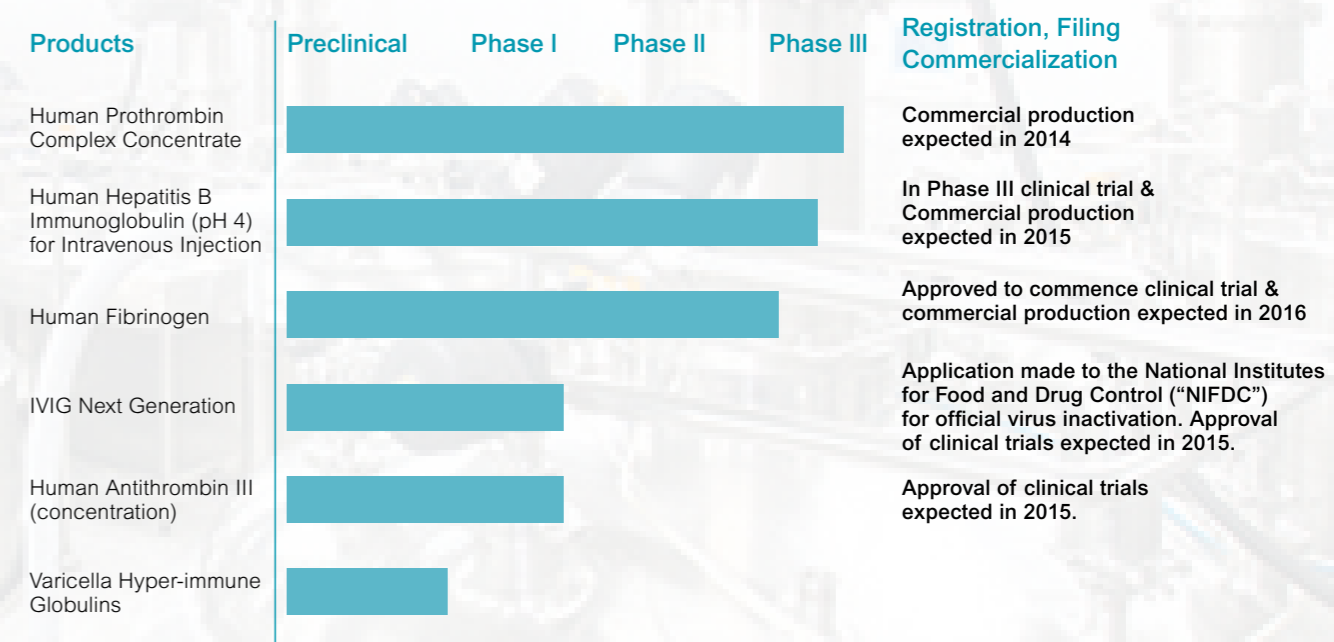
| Products | Preclinical | Phase I | Phase II | Phase III | Registration, Filing Commercialization |
|---|---|---|---|---|---|
| Human Prothrombin Complex Concentrate | | | | | Commercial production expected in 2014 |
| Human Hepatitis B Immunoglobulin (pH 4) for Intravenous Injection | | | | | In Phase III clinical trial & Commercial production expected in 2015 |
| Human Fibrinogen | | | | | Approved to commence clinical trial & commercial production expected in 2016 |
| IVIG Next Generation | | | | | Application made to the National Institutes for Food and Drug Control (“NIFDC”) for official virus inactivation. Approval of clinical trials expected in 2015. |
| Human Antithrombin III (concentration) | | | | | Approval of clinical trials expected in 2015. |
| Varicella Hyper-immune Globulins | | | | | |